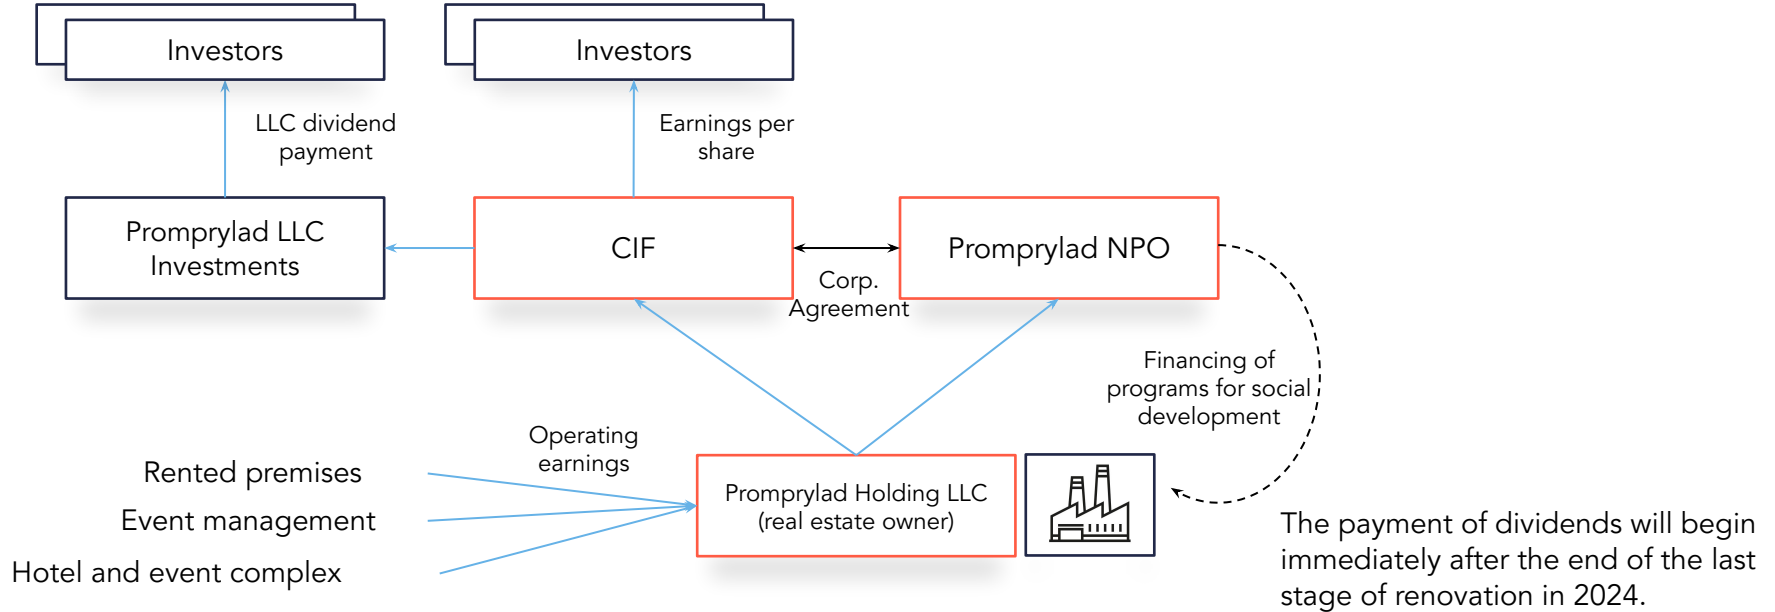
Investors

Investors

LLC dividend payment

Earnings per share

Promprylad LLC Investments

CIF

Promprylad NPO

Corp. Agreement

Financing of programs for social development

Operating earnings

Rented premises

Event management

Hotel and event complex

Promprylad Holding LLC (real estate owner)

The payment of dividends will begin immediately after the end of the last stage of renovation in 2024.